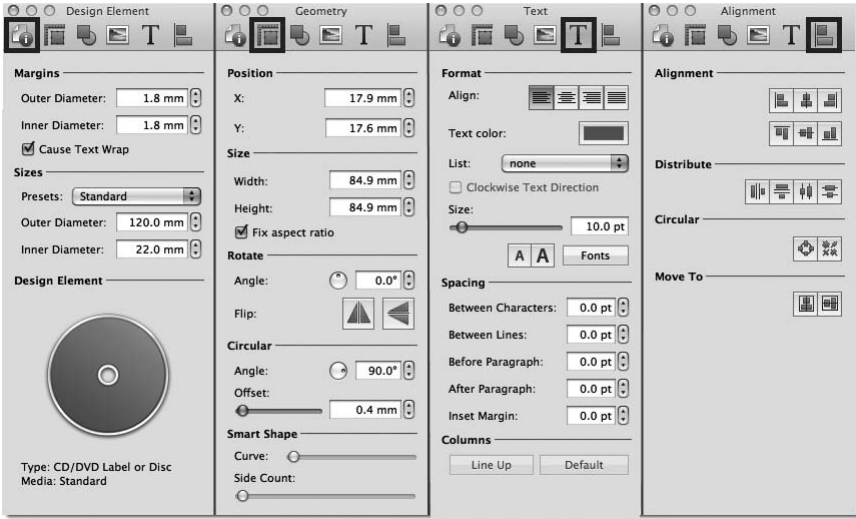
Design Element

Margins

Outer Diameter: 1.8 mm

Inner Diameter: 1.8 mm

Cause Text Wrap

Sizes

Presets: Standard

Outer Diameter: 120.0 mm

Inner Diameter: 22.0 mm

Design Element

Type: CD/DVD Label or Disc
Media: Standard

Geometry

Position

X: 17.9 mm

Y: 17.6 mm

Size

Width: 84.9 mm

Height: 84.9 mm

Fix aspect ratio

Rotate

Angle: 0.0°

Flip:

Circular

Angle: 90.0°

Offset:

0.4 mm

Smart Shape

Curve:

Side Count:

Text

Format

Align:

Text color:

List: none

Clockwise Text Direction

Size:

10.0 pt

A A Fonts

Spacing

Between Characters: 0.0 pt

Between Lines: 0.0 pt

Before Paragraph: 0.0 pt

After Paragraph: 0.0 pt

Inset Margin: 0.0 pt

Columns

Line Up Default

Alignment

Alignment

Distribute

Circular

Move To